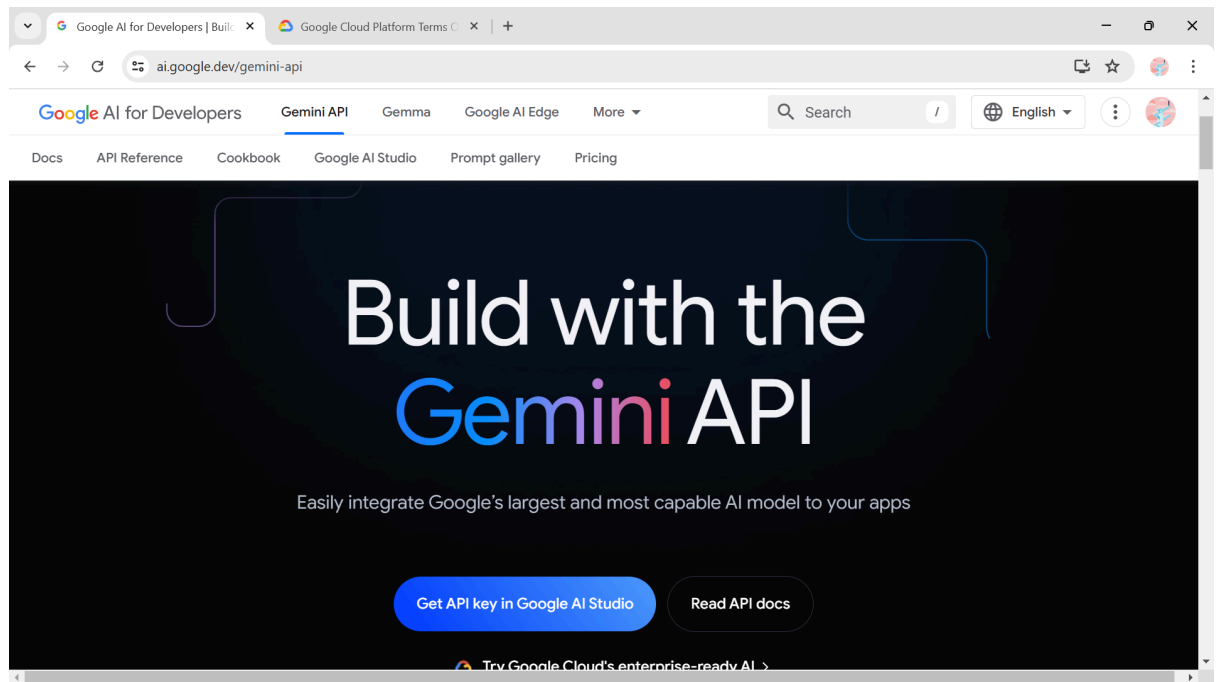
Google AI for Developers | Buil
Google Cloud Platform Terms C
ai.google.dev/gemini-api

Google AI for Developers
Gemini API
Gemma
Google AI Edge
More
Search
/
English

Docs
API Reference
Cookbook
Google AI Studio
Prompt gallery
Pricing

Build with the Gemini API

Easily integrate Google's largest and most capable AI model to your apps

Get API key in Google AI Studio
Read API docs

Try Google Cloud's enterprise-ready AI ›